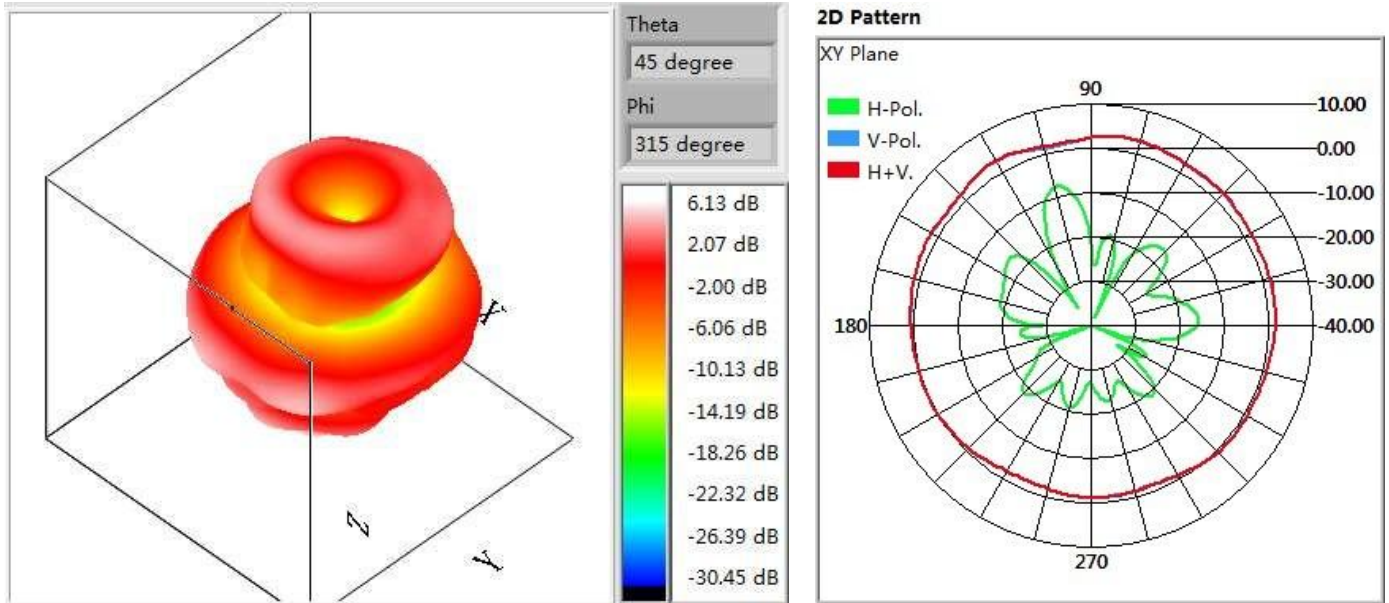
X
Z
Y

Theta
45 degree
Phi
315 degree

6.13 dB
2.07 dB
-2.00 dB
-6.06 dB
-10.13 dB
-14.19 dB
-18.26 dB
-22.32 dB
-26.39 dB
-30.45 dB

2D Pattern
XY Plane
H-Pol.
V-Pol.
H+V.
90
180
270
10.00
0.00
-10.00
-20.00
-30.00
-40.00